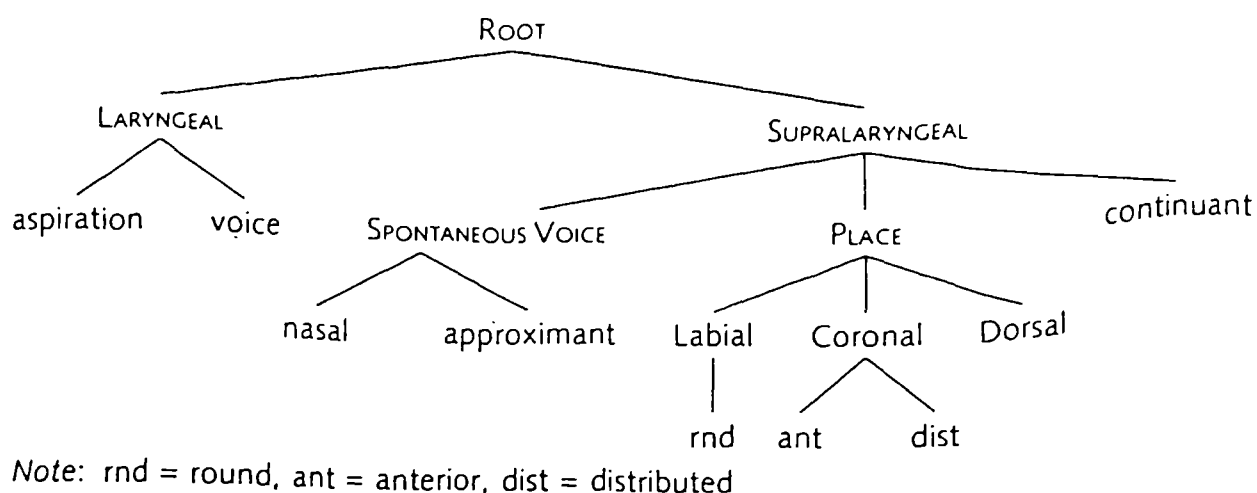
Root

Laryngeal

Supralaryngeal

aspiration

voice

Spontaneous Voice

Place

continuant

nasal

approximant

Labial

Coronal

Dorsal

rnd

ant

dist

Note: rnd = round, ant = anterior, dist = distributed